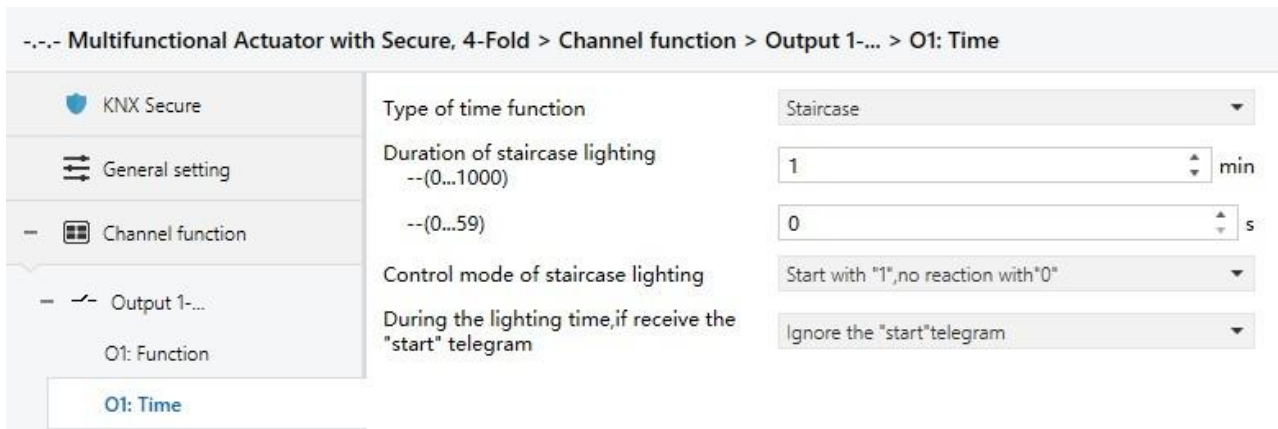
-.-.- Multifunctional Actuator with Secure, 4-Fold > Channel function > Output 1-... > O1: Time

KNX Secure

General setting

– Channel function

– Output 1-...

O1: Function

O1: Time

Type of time function | Staircase

Duration of staircase lighting --(0...1000) | 1 min

--(0...59) | 0 s

Control mode of staircase lighting | Start with "1",no reaction with"0"

During the lighting time,if receive the "start" telegram | Ignore the "start"telegram